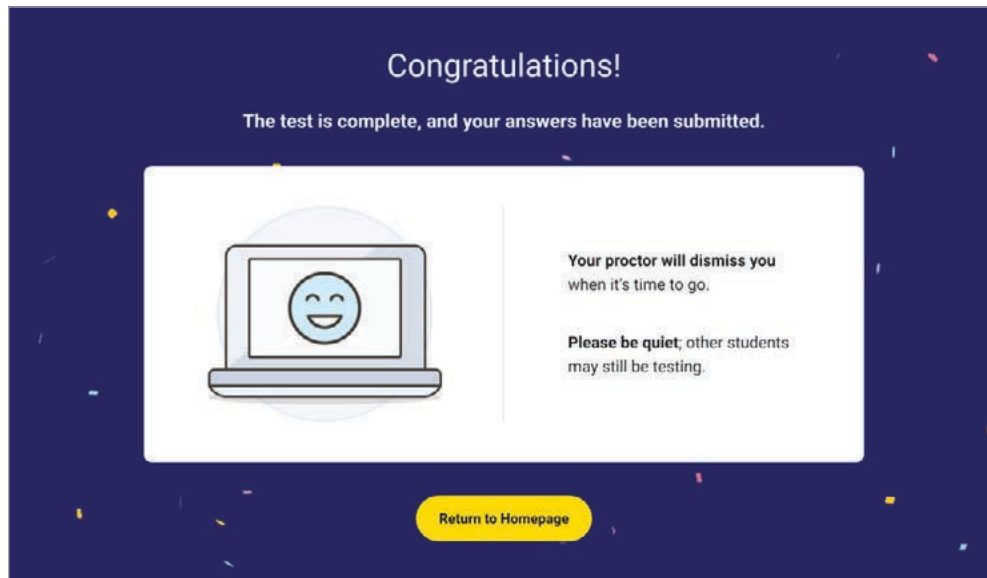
Congratulations!

The test is complete, and your answers have been submitted.

Your proctor will dismiss you when it's time to go.

Please be quiet; other students may still be testing.

Return to Homepage